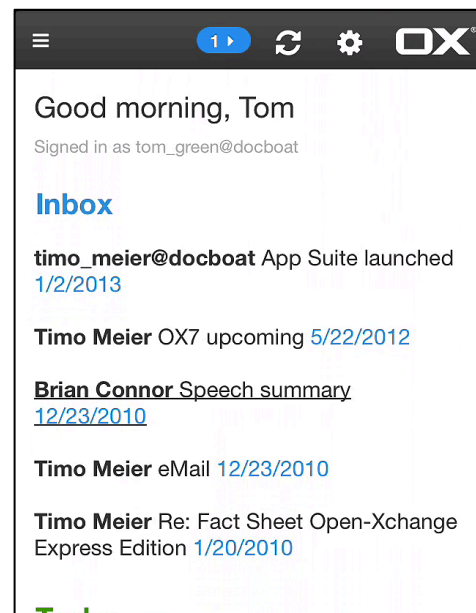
1

OX

Good morning, Tom

Signed in as tom_green@docboat

Inbox

timo_meier@docboat App Suite launched 1/2/2013

Timo Meier OX7 upcoming 5/22/2012

Brian Connor Speech summary 12/23/2010

Timo Meier eMail 12/23/2010

Timo Meier Re: Fact Sheet Open-Xchange Express Edition 1/20/2010

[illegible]